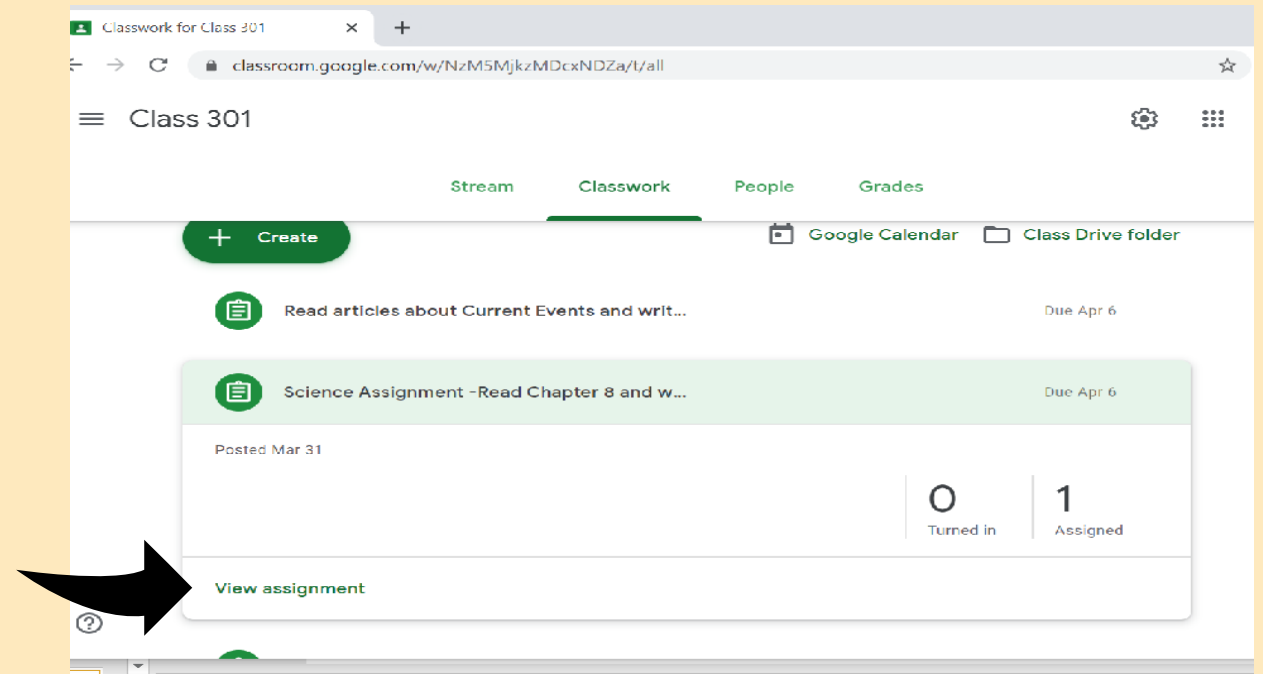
Classwork for Class 301

classroom.google.com/w/NzM5MjkzMDcxNDZa/t/all

Class 301

Stream
Classwork
People
Grades

Create

Google Calendar
Class Drive folder

Read articles about Current Events and writ...
Due Apr 6

Science Assignment -Read Chapter 8 and w...
Due Apr 6

Posted Mar 31

0
Turned in

1
Assigned

View assignment